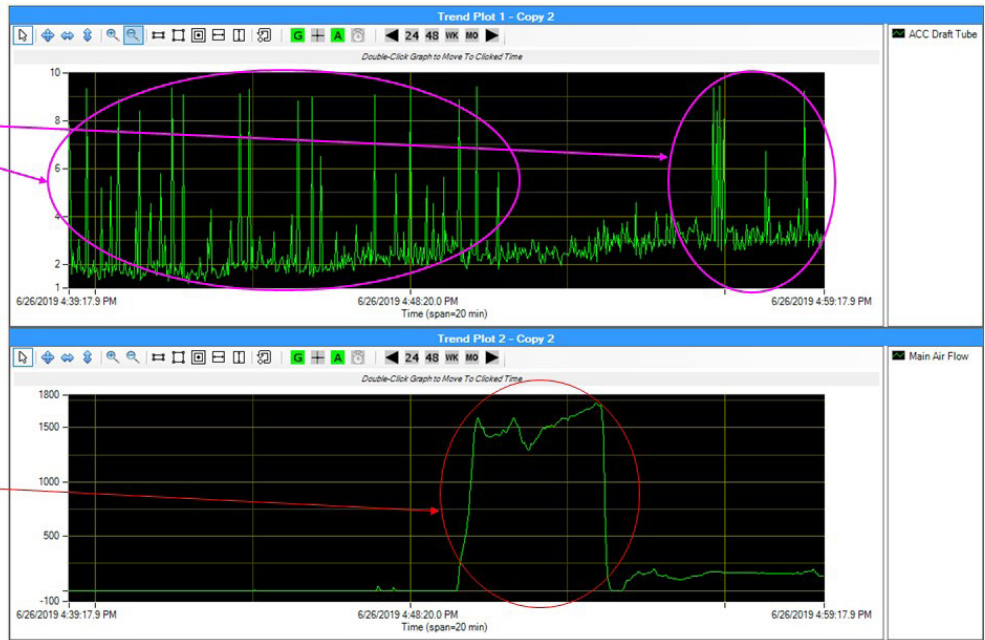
Trend Plot 1 - Copy 2

G A 24 48 WK MO

Double-Click Graph to Move To Clicked Time

10
8
6
4
2
1

6/26/2019 4:39:17.9 PM
6/26/2019 4:48:20.0 PM
6/26/2019 4:59:17.9 PM
Time (span=20 min)

ACC Draft Tube

Trend Plot 2 - Copy 2

G A 24 48 WK MO

Double-Click Graph to Move To Clicked Time

1800
1500
1000
500
-100

6/26/2019 4:39:17.9 PM
6/26/2019 4:48:20.0 PM
6/26/2019 4:59:17.9 PM
Time (span=20 min)

Main Air Flow